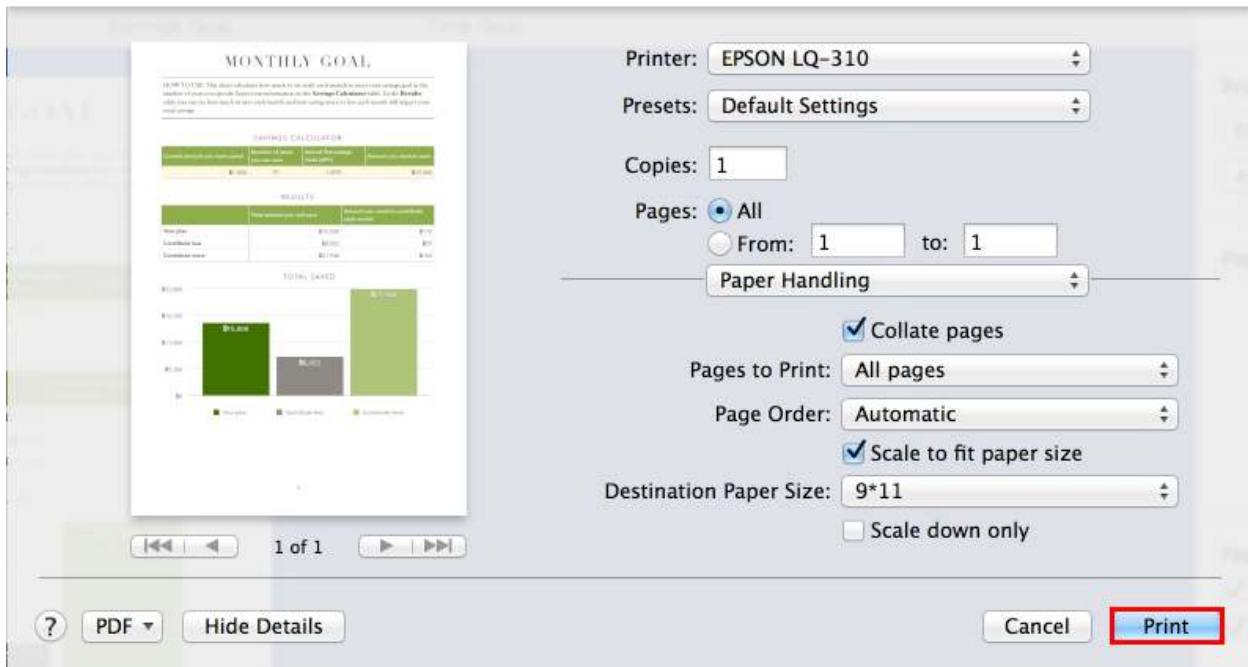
MONTHLY GOAL

SAVINGS CALCULATOR

RESULTS

TOTAL SAVED

Printer: EPSON LQ-310

Presets: Default Settings

Copies: 1

Pages: All

From: 1 to: 1

Paper Handling

Collate pages

Pages to Print: All pages

Page Order: Automatic

Scale to fit paper size

Destination Paper Size: 9*11

Scale down only

1 of 1

?

PDF

Hide Details

Cancel

Print